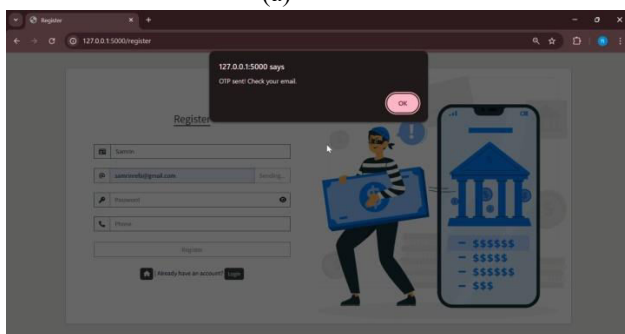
(a)

Register

127.0.0.1:5000/register

127.0.0.1:5000 says

OTP sent! Check your email.

OK

Register

Samim

saminindia@gmail.com

Sending...

Password

Phone

Register

Already have an account? Login

$$$$$

$$$$$

$$$$$

$$$